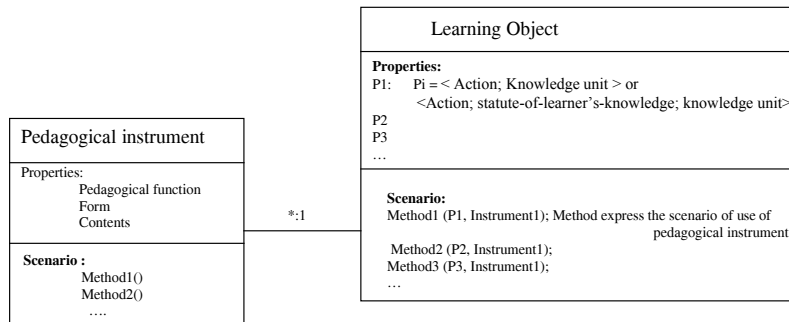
Pedagogical instrument

Properties:
Pedagogical function
Form
Contents

Scenario :
Method1()
Method2()
….

*:1

Learning Object

Properties:
P1: Pi = < Action; Knowledge unit > or
<Action; statute-of-learner's-knowledge; knowledge unit>
P2
P3
…

Scenario:
Method1 (P1, Instrument1); Method express the scenario of use of pedagogical instrument
Method2 (P2, Instrument1);
Method3 (P3, Instrument1);
…